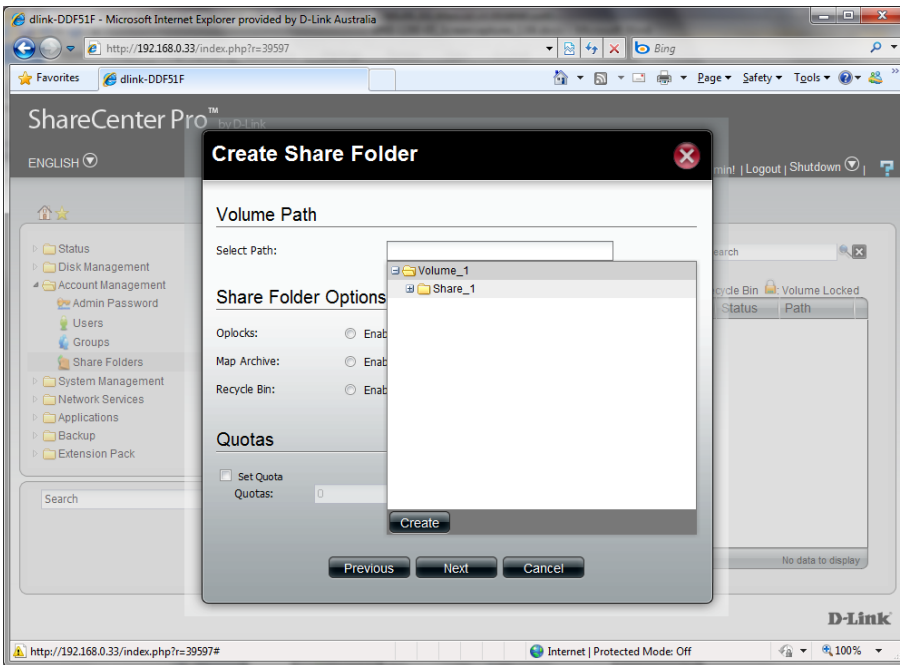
dlink-DDF51F - Microsoft Internet Explorer provided by D-Link Australia

http://192.168.0.33/index.php?r=39597

Bing

Favorites

dlink-DDF51F

Page ▾ Safety ▾ Tools ▾

ShareCenter Pro™ by D-Link

ENGLISH

min! | Logout | Shutdown

Status
Disk Management
Account Management
Admin Password
Users
Groups
Share Folders
System Management
Network Services
Applications
Backup
Extension Pack

Search

earch

cycle Bin : Volume Locked

Status | Path

No data to display

Create Share Folder

Volume Path

Select Path:

Volume_1
Share_1

Create

Share Folder Options

Oplocks: Enab

Map Archive: Enab

Recycle Bin: Enab

Quotas

Set Quota

Quotas: 0

Previous Next Cancel

D-Link

http://192.168.0.33/index.php?r=39597#

Internet | Protected Mode: Off

100%